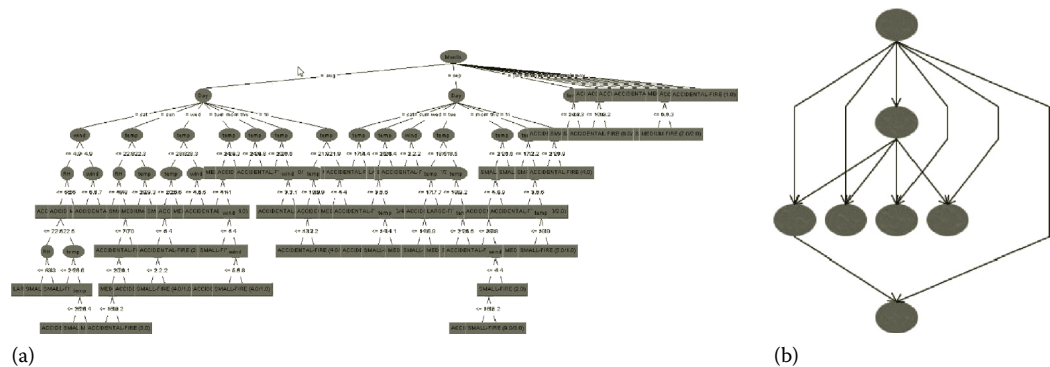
Month

= aug

= sep

Day

Day

wind

temp

temp

temp

temp

temp

temp

wind

temp

temp

ACCIDENTAL FIRE (1.0)

ACCIDENTAL FIRE (6.0)

MEDIUM FIRE (2.0/1.0)

ACCIDENTAL FIRE (4.0)

ACCIDENTAL FIRE (4.0)

ACCIDENTAL FIRE (4.0/1.0)

SMALL FIRE (4.0/1.0)

ACCIDENTAL FIRE (3.0)

ACCIDENTAL FIRE (2.0/1.0)

SMALL FIRE (3.0)

SMALL FIRE (6.0/1.0)

(a)

(b)